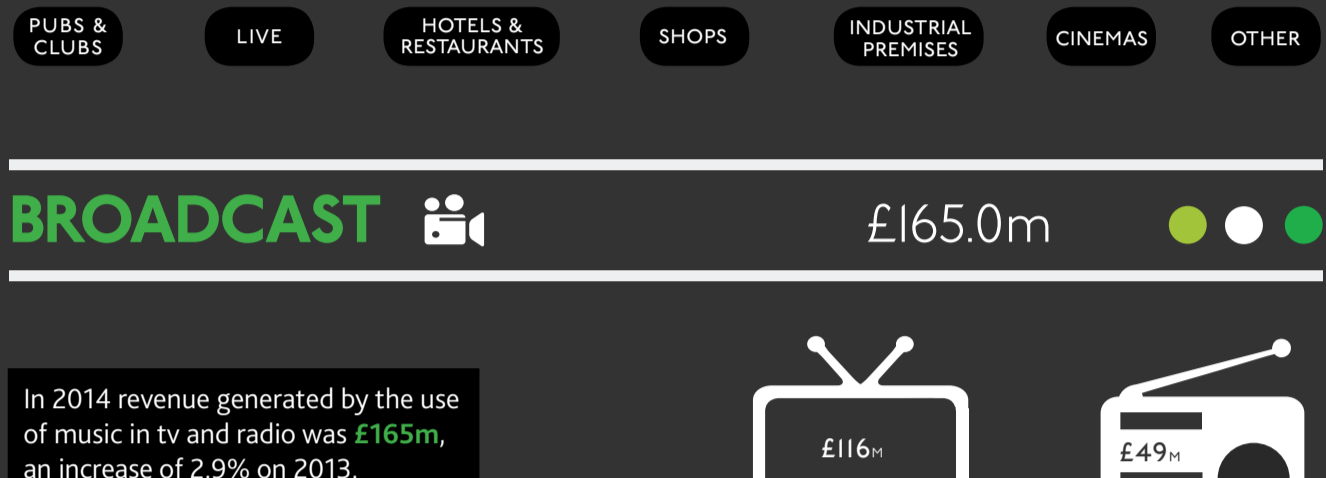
PUBS & CLUBS

LIVE

HOTELS & RESTAURANTS

SHOPS

INDUSTRIAL PREMISES

CINEMAS

OTHER

BROADCAST

£165.0m

In 2014 revenue generated by the use of music in tv and radio was **£165m**, an increase of 2.9% on 2013.

£116M

£49M